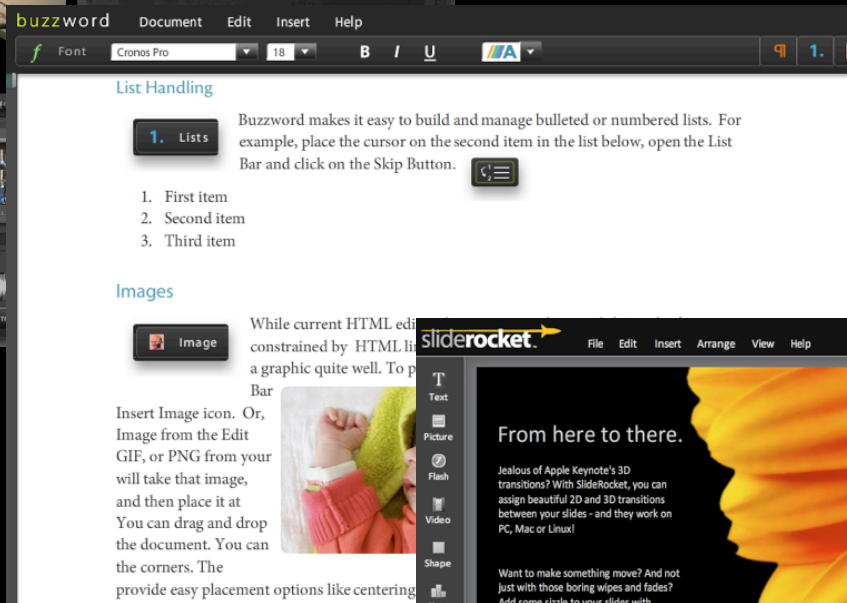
buzzword Document Edit Insert Help

Font Cronos Pro 18 B I U A ¶ 1.

List Handling

1. Lists

Buzzword makes it easy to build and manage bulleted or numbered lists. For example, place the cursor on the second item in the list below, open the List Bar and click on the Skip Button.

1. First item
2. Second item
3. Third item

Images

Image

While current HTML edi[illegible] constrained by HTML li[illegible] a graphic quite well. To p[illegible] Bar

Insert Image icon. Or, Image from the Edit GIF, or PNG from your will take that image, and then place it at You can drag and drop the document. You can the corners. The provide easy placement options like centering

sliderocket File Edit Insert Arrange View Help

Text
Picture
Flash
Video
Shape

From here to there.

Jealous of Apple Keynote's 3D transitions? With SlideRocket, you can assign beautiful 2D and 3D transitions between your slides - and they work on PC, Mac or Linux!

Want to make something move? And not just with those boring wipes and fades? Add some sizzle to your slides with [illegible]